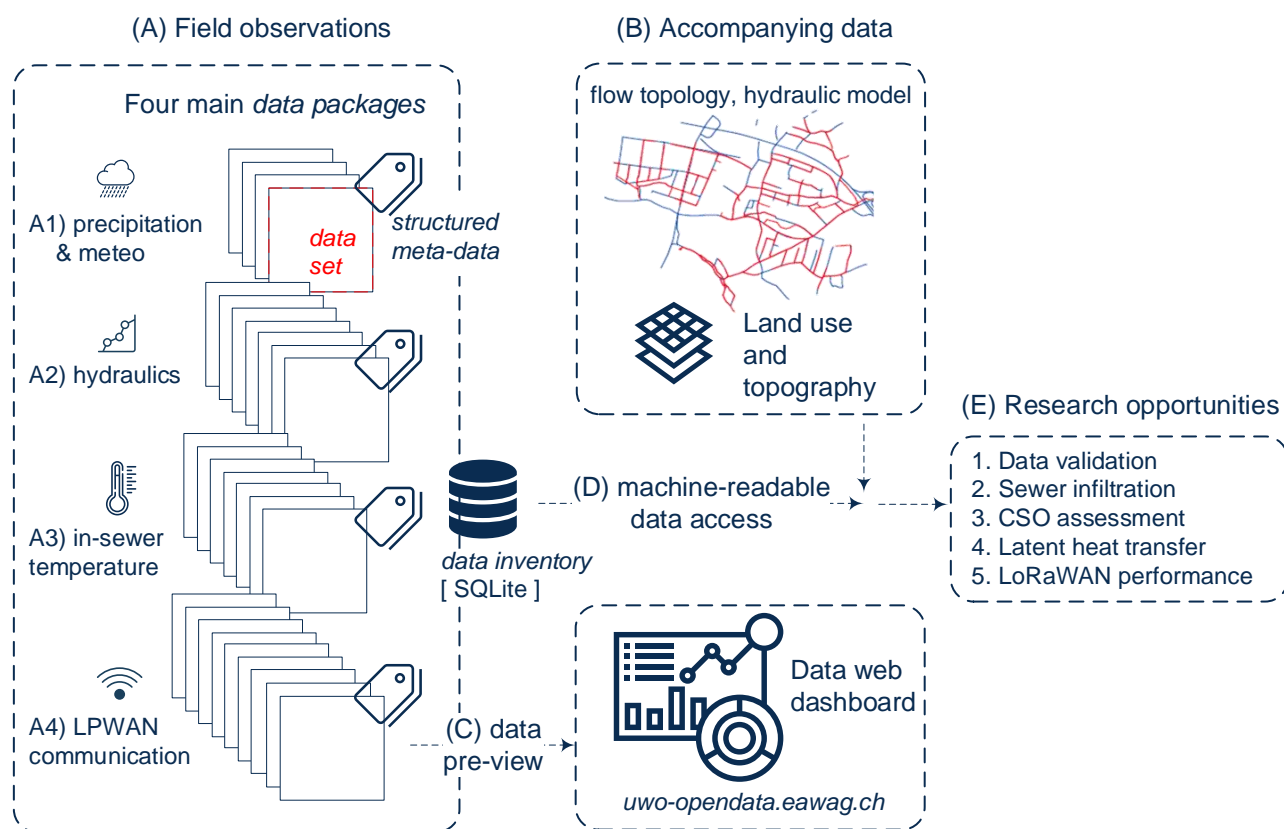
(A) Field observations

Four main data packages

A1) precipitation & meteo

data set

structured meta-data

A2) hydraulics

A3) in-sewer temperature

A4) LPWAN communication

(B) Accompanying data

flow topology, hydraulic model

Land use and topography

data inventory
[ SQLite ]

(D) machine-readable data access

(C) data pre-view

Data web dashboard

uwo-opendata.eawag.ch

(E) Research opportunities

1. Data validation
2. Sewer infiltration
3. CSO assessment
4. Latent heat transfer
5. LoRaWAN performance